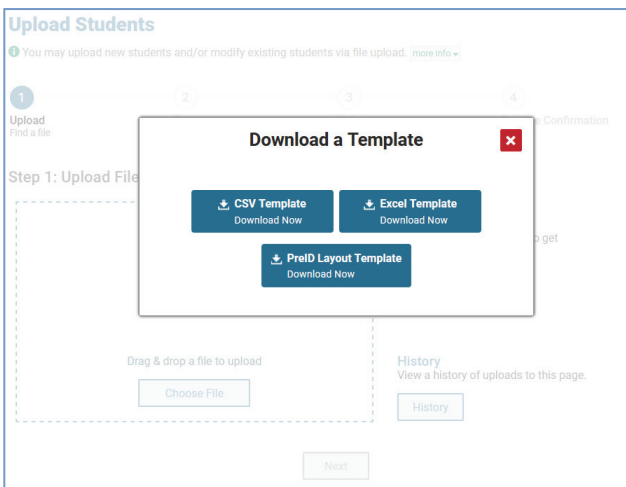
Upload Students

You may upload new students and/or modify existing students via file upload. more info

1 Upload Find a file

2

3

4 Confirmation

Step 1: Upload File

Download a Template

×

CSV Template Download Now

Excel Template Download Now

PreID Layout Template Download Now

get

Drag & drop a file to upload

Choose File

History

View a history of uploads to this page.

History

Next